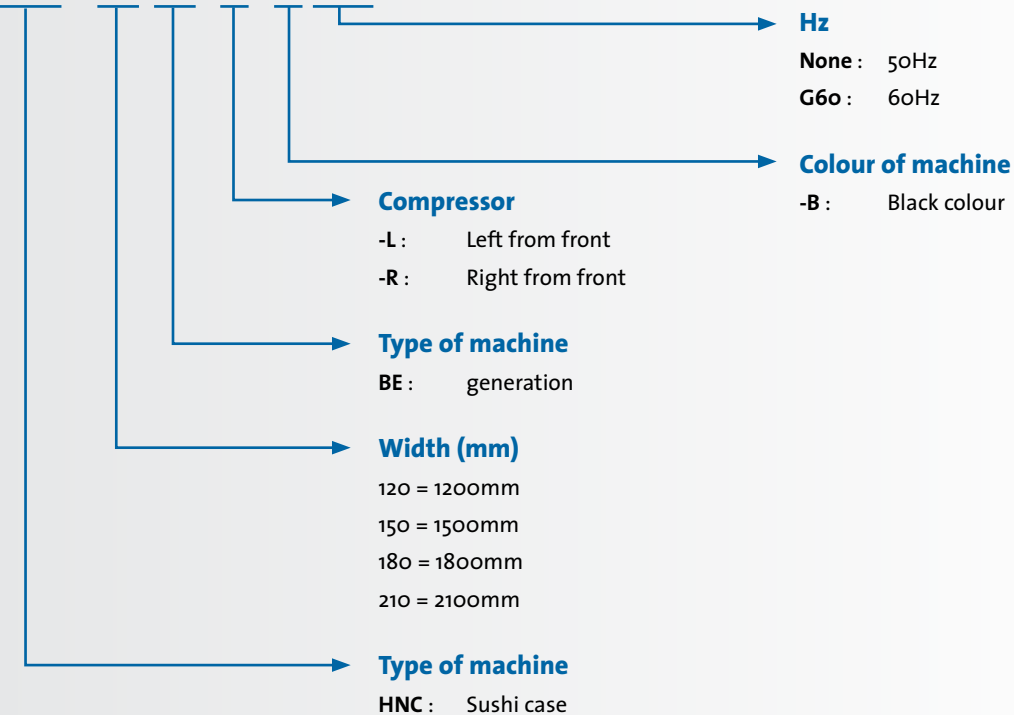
Hz
None : 50Hz
G60 : 60Hz

Colour of machine
-B : Black colour

Compressor
-L : Left from front
-R : Right from front

Type of machine
BE : generation

Width (mm)
120 = 1200mm
150 = 1500mm
180 = 1800mm
210 = 2100mm

Type of machine
HNC : Sushi case